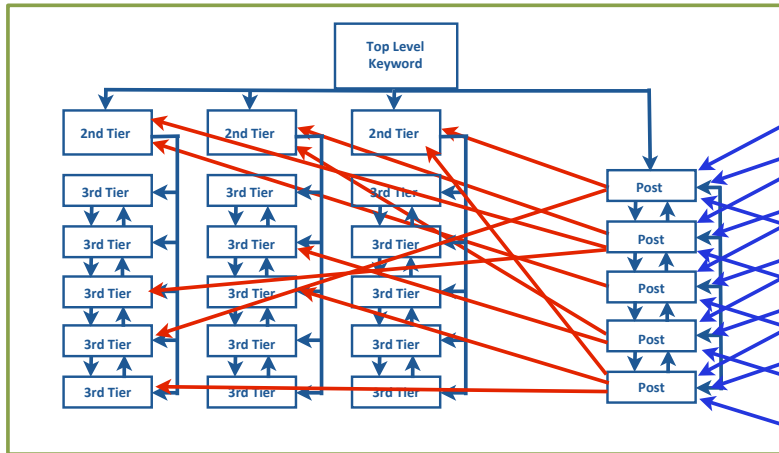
Top Level Keyword

2nd Tier

3rd Tier

3rd Tier

3rd Tier

3rd Tier

3rd Tier

2nd Tier

3rd Tier

3rd Tier

3rd Tier

3rd Tier

3rd Tier

2nd Tier

3rd Tier

3rd Tier

3rd Tier

3rd Tier

3rd Tier

Post

Post

Post

Post

Post